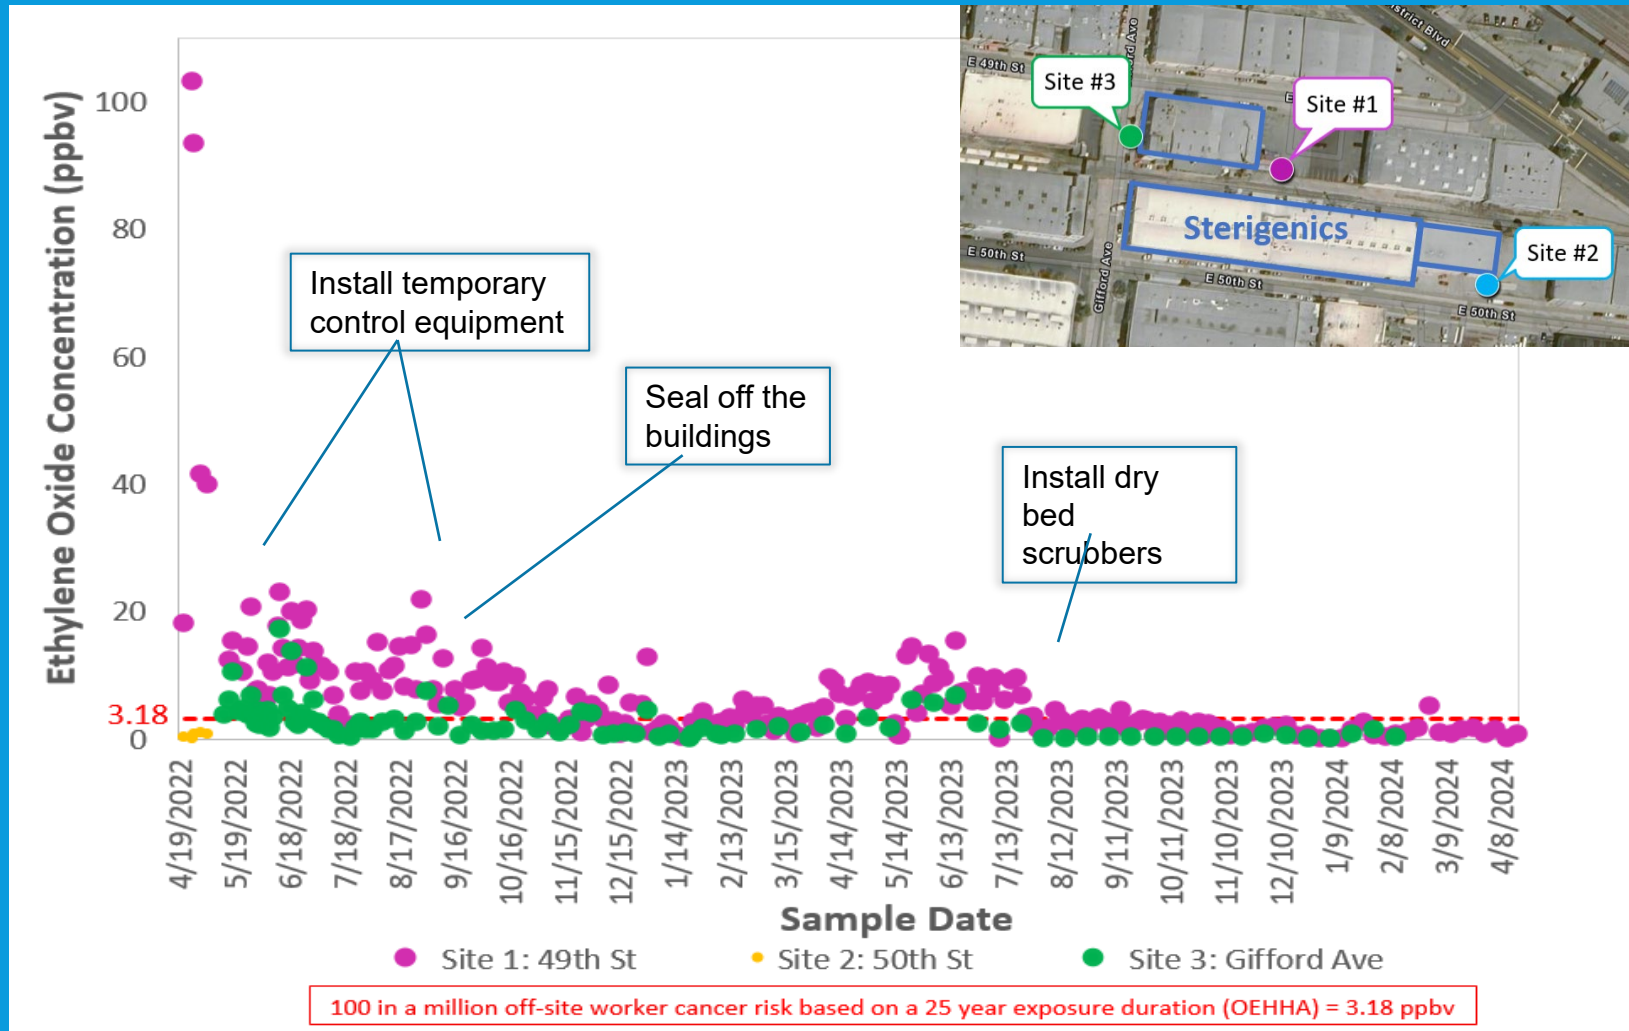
Ethylene Oxide Concentration (ppbv)

100
80
60
40
20
3.18
0

Install temporary control equipment

Seal off the buildings

Install dry bed scrubbers

E 49th St
Site #3
Site #1
Sterigenics
Site #2
E 50th St
E 50th St
E 50th St
Gifford Ave
District Blvd

4/19/2022
5/19/2022
6/18/2022
7/18/2022
8/17/2022
9/16/2022
10/16/2022
11/15/2022
12/15/2022
1/14/2023
2/13/2023
3/15/2023
4/14/2023
5/14/2023
6/13/2023
7/13/2023
8/12/2023
9/11/2023
10/11/2023
11/10/2023
12/10/2023
1/9/2024
2/8/2024
3/9/2024
4/8/2024

Sample Date

Site 1: 49th St
Site 2: 50th St
Site 3: Gifford Ave

100 in a million off-site worker cancer risk based on a 25 year exposure duration (OEHHA) = 3.18 ppbv